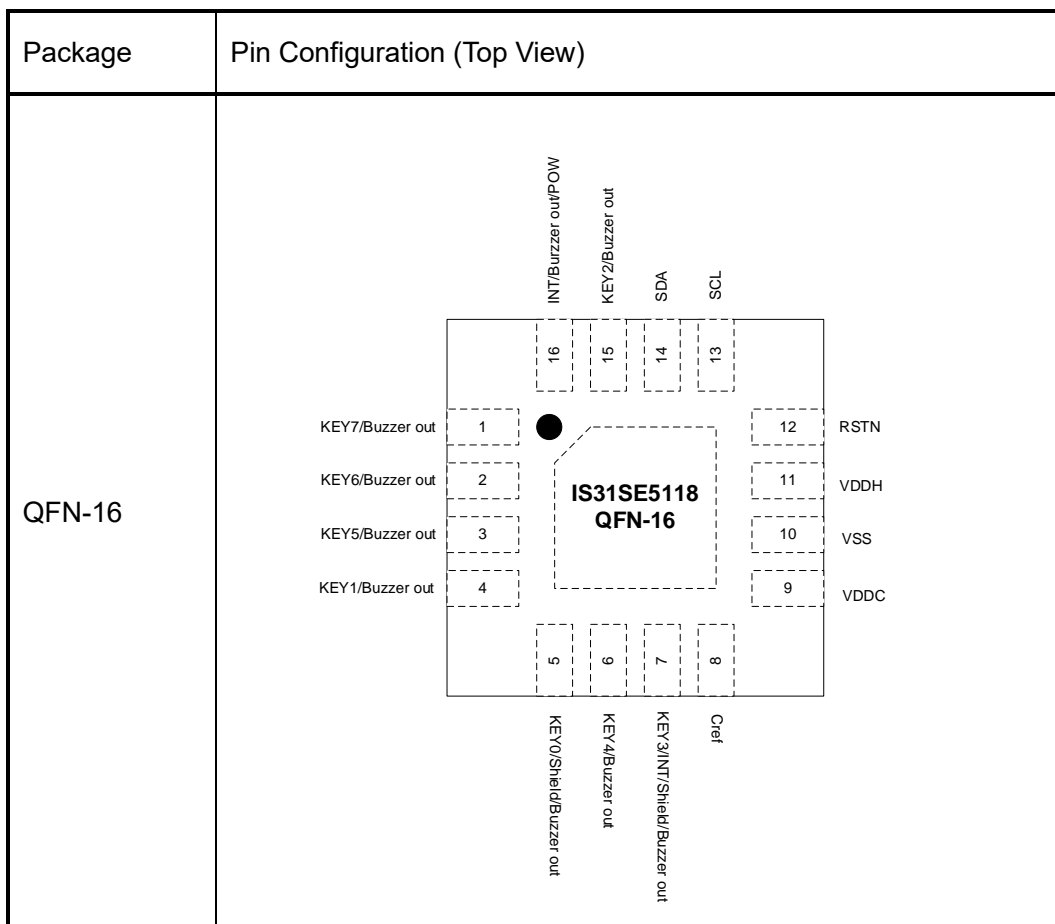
| Package | Pin Configuration (Top View) |
|---|---|
| QFN-16 | INT/Burzzer out/POW 16, KEY2/Buzzer out 15, SDA 14, SCL 13, KEY7/Buzzer out 1, KEY6/Buzzer out 2, KEY5/Buzzer out 3, KEY1/Buzzer out 4, RSTN 12, VDDH 11, VSS 10, VDDC 9, IS31SE5118 QFN-16, 5 KEY0/Shield/Buzzer out, 6 KEY4/Buzzer out, 7 KEY3/INT/Shield/Buzzer out, 8 Cref |